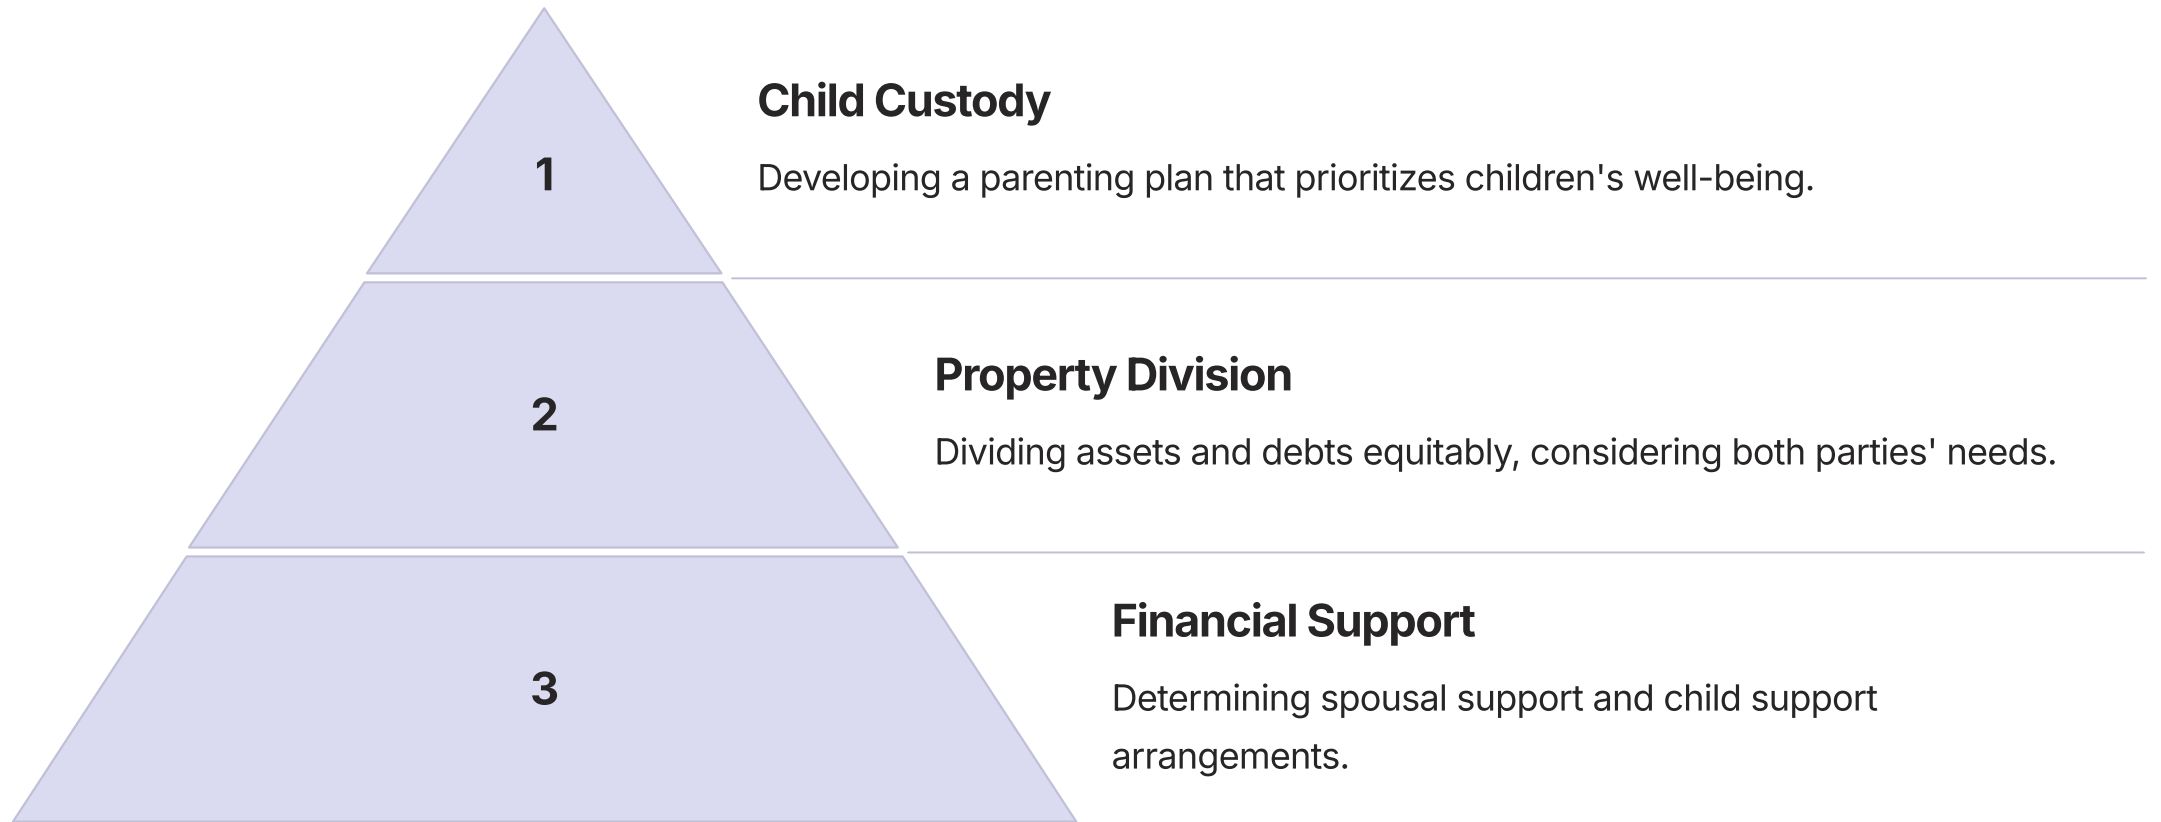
1

Child Custody

Developing a parenting plan that prioritizes children's well-being.

2

Property Division

Dividing assets and debts equitably, considering both parties' needs.

3

Financial Support

Determining spousal support and child support arrangements.